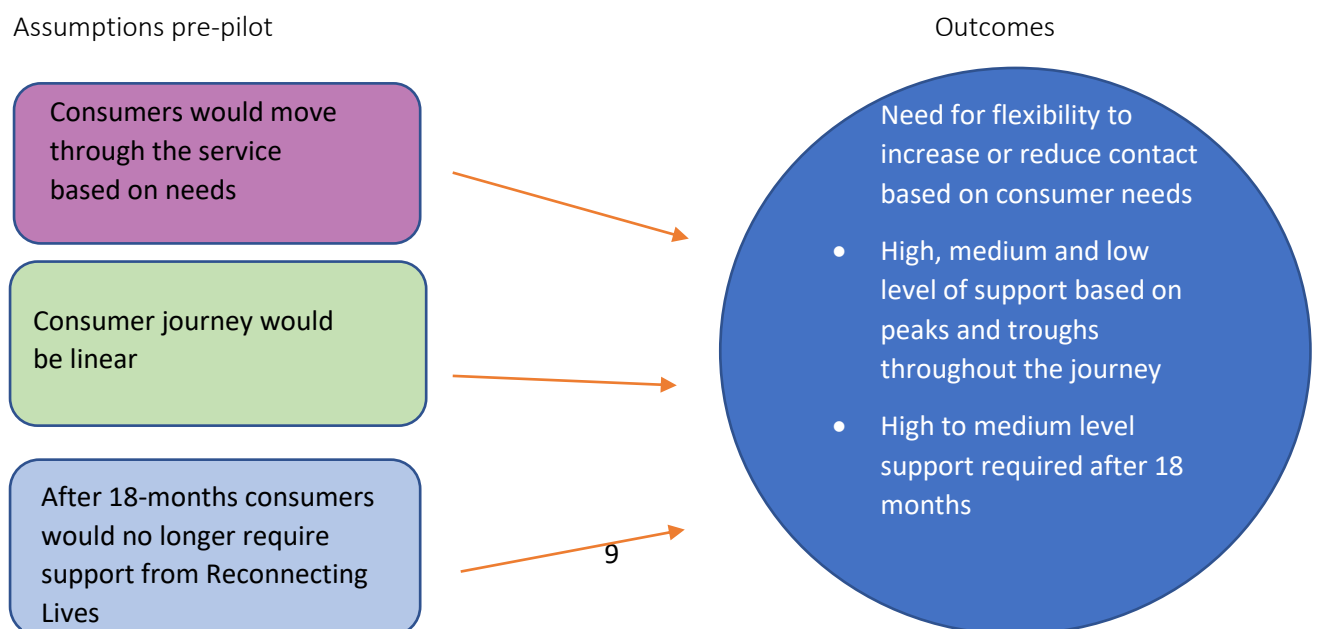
Assumptions pre-pilot

Outcomes

Consumers would move through the service based on needs

Consumer journey would be linear

After 18-months consumers would no longer require support from Reconnecting Lives

Need for flexibility to increase or reduce contact based on consumer needs

- High, medium and low level of support based on peaks and troughs throughout the journey
- High to medium level support required after 18 months

9